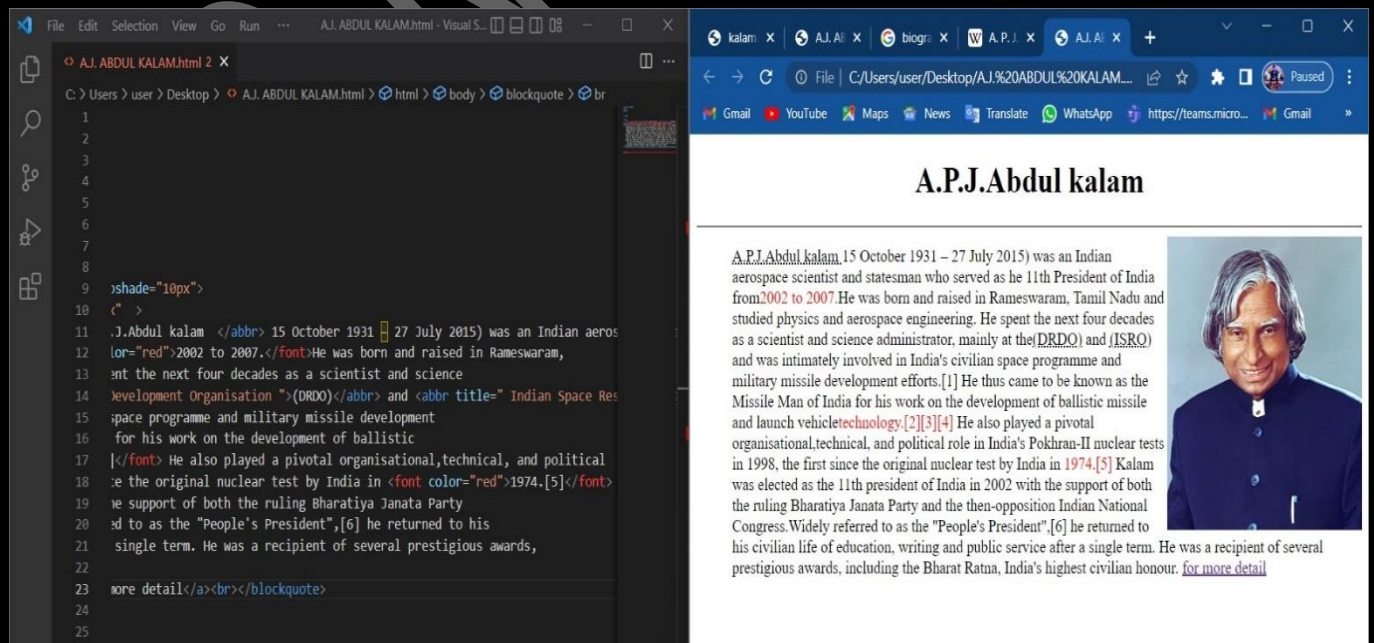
File Edit Selection View Go Run ··· A.J. ABDUL KALAM.html - Visual S...

A.J. ABDUL KALAM.html 2 ×

C: > Users > user > Desktop > A.J. ABDUL KALAM.html > html > body > blockquote > br

1
2
3
4
5
6
7
8
9 ›shade="10px">
10 c" >
11 .J.Abdul kalam </abbr> 15 October 1931 – 27 July 2015) was an Indian aeros
12 lor="red">2002 to 2007.</font>He was born and raised in Rameswaram,
13 ent the next four decades as a scientist and science
14 Development Organisation ">(DRDO)</abbr> and <abbr title=" Indian Space Res
15 space programme and military missile development
16 for his work on the development of ballistic
17 |</font> He also played a pivotal organisational,technical, and political
18 e the original nuclear test by India in <font color="red">1974.[5]</font>
19 e support of both the ruling Bharatiya Janata Party
20 ed to as the "People's President",[6] he returned to his
21 single term. He was a recipient of several prestigious awards,
22
23 more detail</a><br></blockquote>
24
25

kalam × A.J.AI × biogra × A.P.J. × A.J.AI × +

File | C:/Users/user/Desktop/A.J.%20ABDUL%20KALAM....

Paused

Gmail YouTube Maps News Translate WhatsApp https://teams.micro... Gmail »

A.P.J.Abdul kalam

A.P.J.Abdul kalam 15 October 1931 – 27 July 2015) was an Indian aerospace scientist and statesman who served as he 11th President of India from2002 to 2007.He was born and raised in Rameswaram, Tamil Nadu and studied physics and aerospace engineering. He spent the next four decades as a scientist and science administrator, mainly at the(DRDO) and (ISRO) and was intimately involved in India's civilian space programme and military missile development efforts.[1] He thus came to be known as the Missile Man of India for his work on the development of ballistic missile and launch vehicletechnology.[2][3][4] He also played a pivotal organisational,technical, and political role in India's Pokhran-II nuclear tests in 1998, the first since the original nuclear test by India in 1974.[5] Kalam was elected as the 11th president of India in 2002 with the support of both the ruling Bharatiya Janata Party and the then-opposition Indian National Congress.Widely referred to as the "People's President",[6] he returned to his civilian life of education, writing and public service after a single term. He was a recipient of several prestigious awards, including the Bharat Ratna, India's highest civilian honour. for more detail